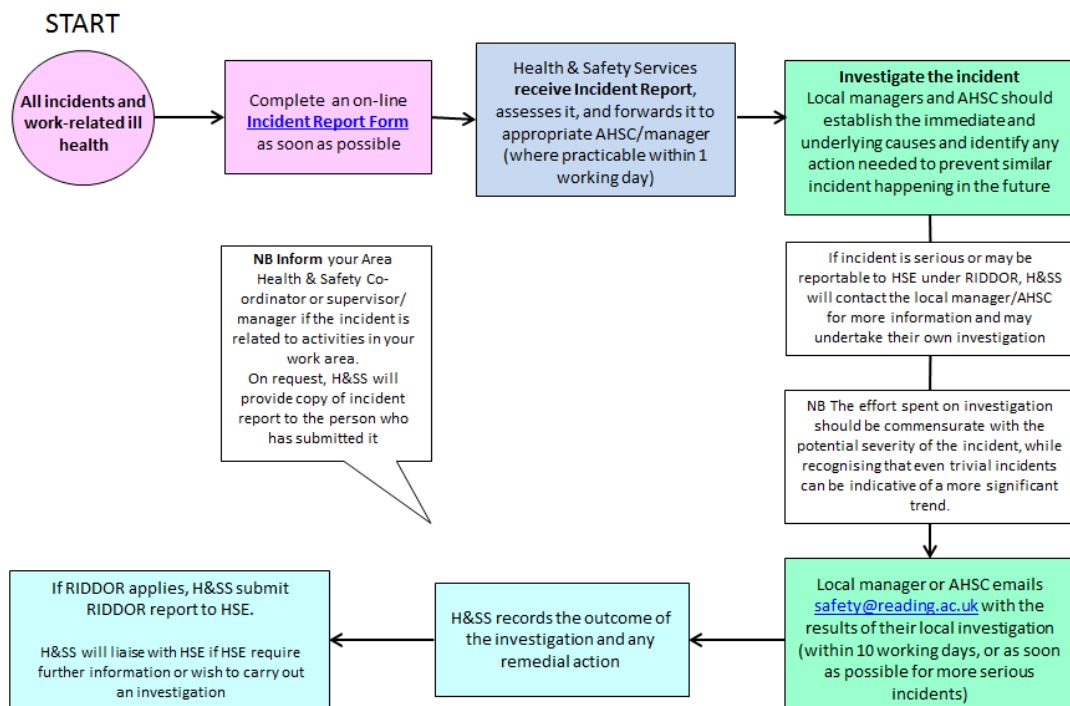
START

All incidents and work-related ill health

Complete an on-line Incident Report Form as soon as possible

Health & Safety Services receive Incident Report, assesses it, and forwards it to appropriate AHSC/manager (where practicable within 1 working day)

Investigate the incident
Local managers and AHSC should establish the immediate and underlying causes and identify any action needed to prevent similar incident happening in the future

NB Inform your Area Health & Safety Co-ordinator or supervisor/ manager if the incident is related to activities in your work area.
On request, H&SS will provide copy of incident report to the person who has submitted it

If incident is serious or may be reportable to HSE under RIDDOR, H&SS will contact the local manager/AHSC for more information and may undertake their own investigation

NB The effort spent on investigation should be commensurate with the potential severity of the incident, while recognising that even trivial incidents can be indicative of a more significant trend.

Local manager or AHSC emails safety@reading.ac.uk with the results of their local investigation (within 10 working days, or as soon as possible for more serious incidents)

H&SS records the outcome of the investigation and any remedial action

If RIDDOR applies, H&SS submit RIDDOR report to HSE.

H&SS will liaise with HSE if HSE require further information or wish to carry out an investigation